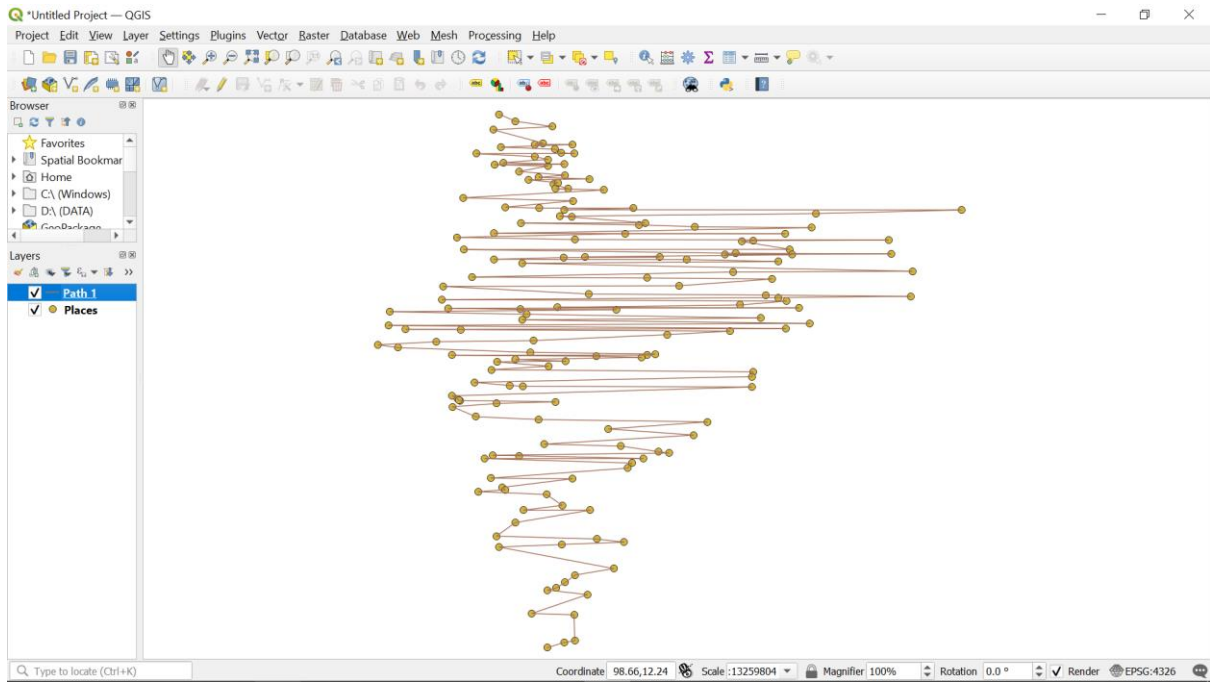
*Untitled Project — QGIS

Project Edit View Layer Settings Plugins Vector Raster Database Web Mesh Processing Help

Browser

Favorites
Spatial Bookmar
Home
C:\ (Windows)
D:\ (DATA)
GeoPackage

Layers

Path 1
Places

Type to locate (Ctrl+K)

Coordinate 98.66,12.24 Scale 1:13259804 Magnifier 100% Rotation 0.0 ° Render EPSG:4326